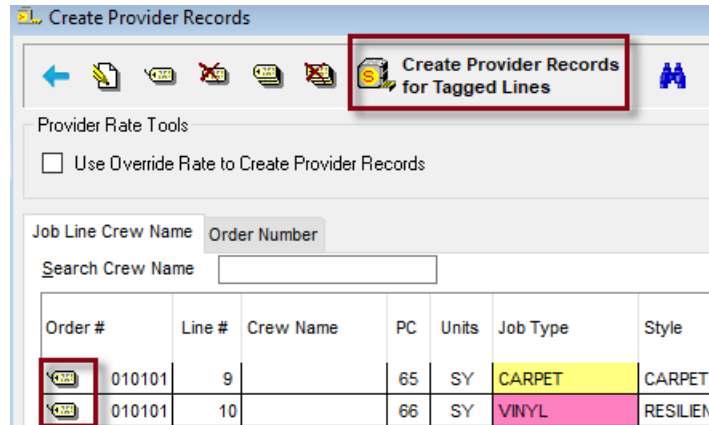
Create Provider Records

Create Provider Records for Tagged Lines

Provider Rate Tools

Use Override Rate to Create Provider Records

Job Line Crew Name | Order Number

Search Crew Name

| Order # | Line # | Crew Name | PC | Units | Job Type | Style |
|---|---|---|---|---|---|---|
| 010101 | 9 | | 65 | SY | CARPET | CARPET |
| 010101 | 10 | | 66 | SY | VINYL | RESILIEN |